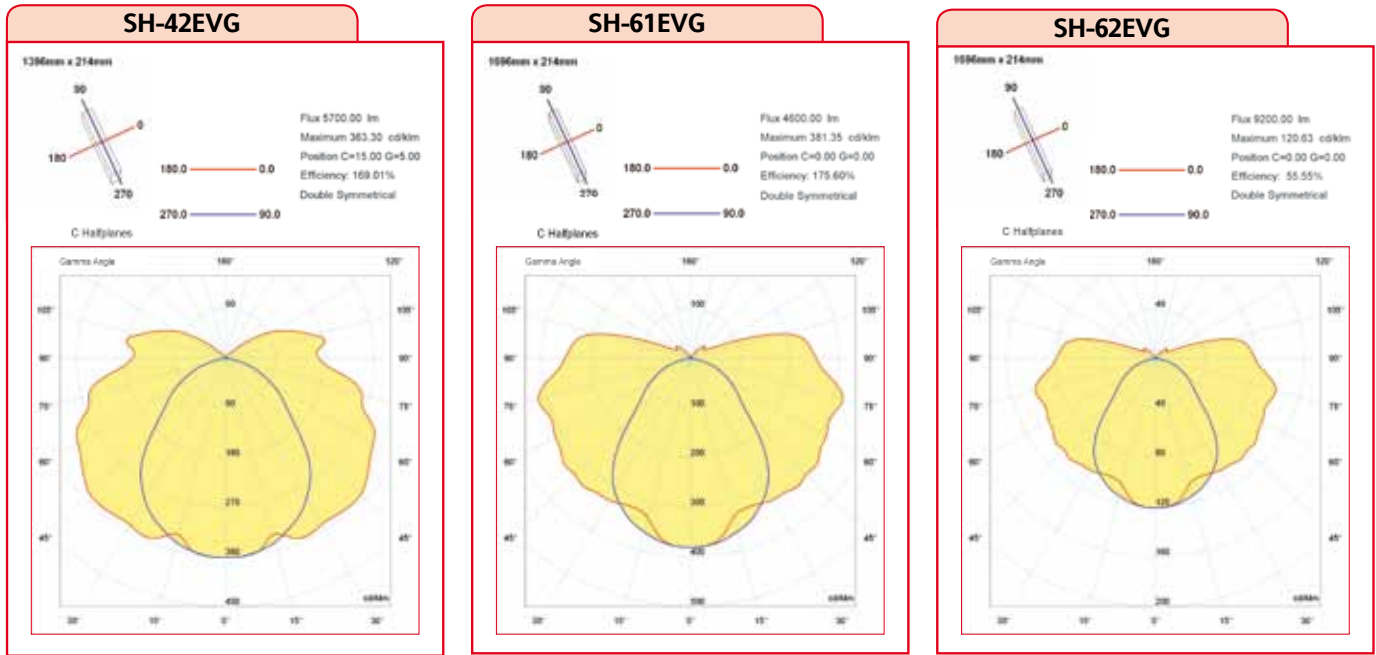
SH-42EVG

1396mm x 214mm

90
0
180
270

180.0 0.0
270.0 90.0

C Halfplanes

Flux 5700.00 lm
Maximum 363.30 cd/klm
Position C=15.00 G=5.00
Efficiency: 169.01%
Double Symmetrical

Gamma Angle 180° 120°
105° 105°
90° 90°
75° 75°
60° 60°
45° 45°
90
90
180
270
360
450
cd/klm
30° 15° 0° 15° 30°

SH-61EVG

1696mm x 214mm

90
0
180
270

180.0 0.0
270.0 90.0

C Halfplanes

Flux 4600.00 lm
Maximum 381.35 cd/klm
Position C=0.00 G=0.00
Efficiency: 175.60%
Double Symmetrical

Gamma Angle 180° 120°
105° 105°
90° 90°
75° 75°
60° 60°
45° 45°
100
100
200
300
400
500
cd/klm
30° 15° 0° 15° 30°

SH-62EVG

1696mm x 214mm

90
0
180
270

180.0 0.0
270.0 90.0

C Halfplanes

Flux 9200.00 lm
Maximum 120.63 cd/klm
Position C=0.00 G=0.00
Efficiency: 55.55%
Double Symmetrical

Gamma Angle 180° 120°
105° 105°
90° 90°
75° 75°
60° 60°
45° 45°
40
40
80
120
160
200
cd/klm
30° 15° 0° 15° 30°